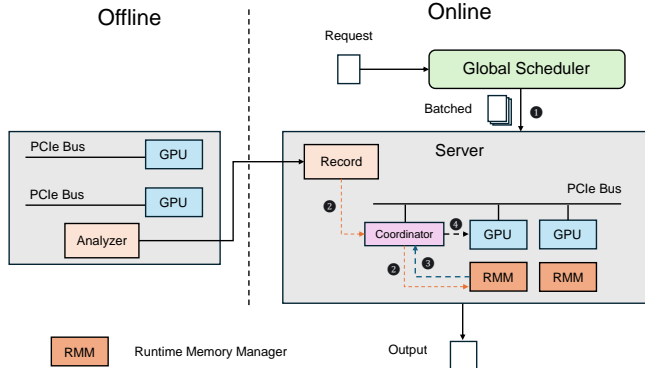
Offline

Online

Request

Global Scheduler

Batched

❶

PCIe Bus

GPU

PCIe Bus

GPU

Analyzer

Record

Server

❷

PCIe Bus

Coordinator

❹

GPU

GPU

❷

❸

RMM

RMM

RMM

Runtime Memory Manager

Output